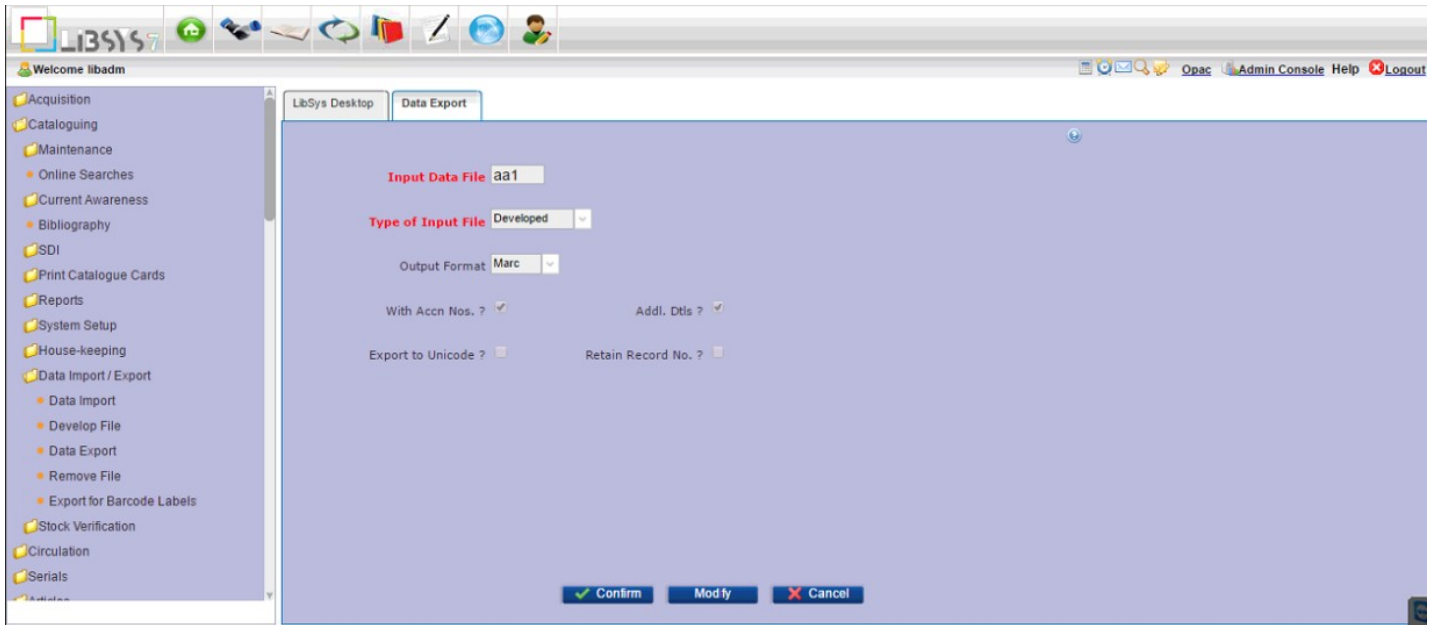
LIBSYS 7

Welcome libadm

Opac Admin Console Help Logout

Acquisition
Cataloguing
Maintenance
Online Searches
Current Awareness
Bibliography
SDI
Print Catalogue Cards
Reports
System Setup
House-keeping
Data Import / Export
Data Import
Develop File
Data Export
Remove File
Export for Barcode Labels
Stock Verification
Circulation
Serials
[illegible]

LibSys Desktop
Data Export

Input Data File aa1

Type of Input File Developed

Output Format Marc

With Accn Nos. ?
Addl. Dtls ?

Export to Unicode ?
Retain Record No. ?

Confirm
Modfy
Cancel